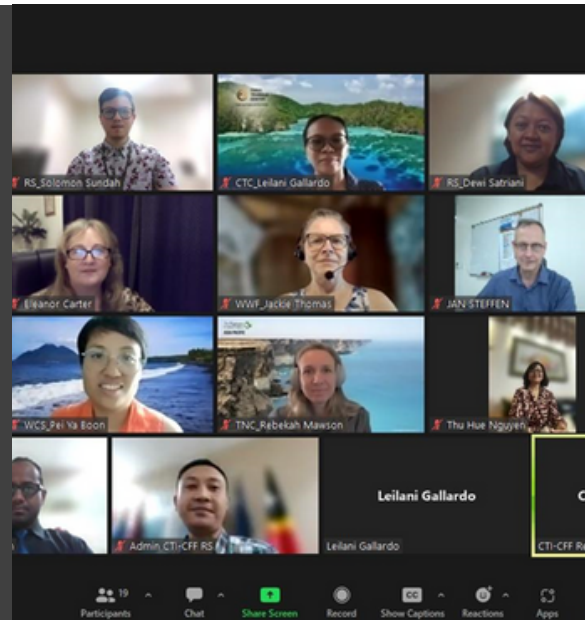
RS_Solomon Surdah
CTC_Leilani Gallardo
RS_Dewi Satriani
Eleanor Carter
WWF_Jackie Thomas
JAN STEFFEN
WCS_Pei Ya Boon
TNC_Rebekah Mawson
Thu Hue Nguyen
Admin_CTI-CFF RS
Leilani Gallardo
Leilani Gallardo
CTI-CFF R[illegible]

Participants 19
Chat
Share Screen
Record
Show Captions
Reactions
Apps